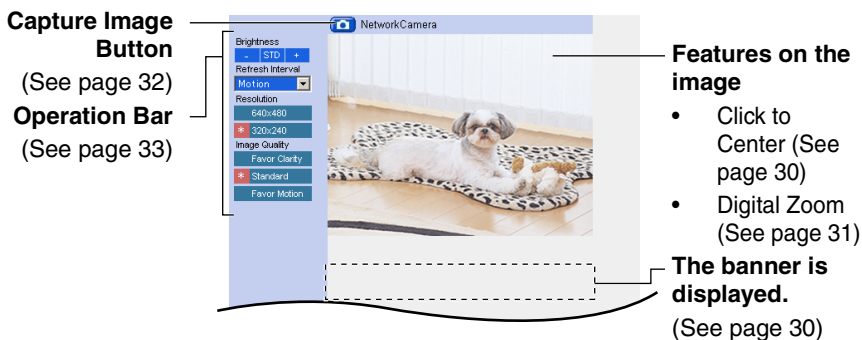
Capture Image Button
(See page 32)
Operation Bar
(See page 33)

NetworkCamera

Brightness
- STD +
Refresh Interval
Motion
Resolution
640x480
* 320x240
Image Quality
Favor Clarity
* Standard
Favor Motion

Features on the image
• Click to Center (See page 30)
• Digital Zoom (See page 31)

The banner is displayed.
(See page 30)